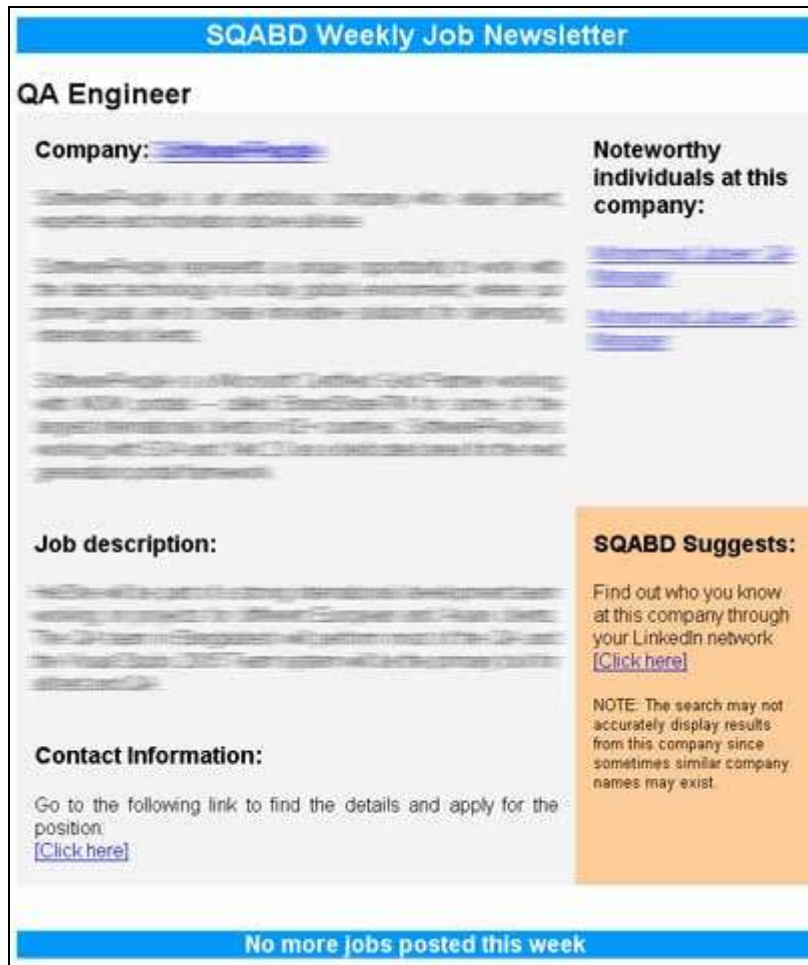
SQABD Weekly Job Newsletter

QA Engineer

Company: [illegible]

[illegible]

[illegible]

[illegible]

Noteworthy individuals at this company:

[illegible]

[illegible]

Job description:

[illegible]

Contact Information:

Go to the following link to find the details and apply for the position:
[Click here]

SQABD Suggests:

Find out who you know at this company through your LinkedIn network
[Click here]

NOTE: The search may not accurately display results from this company since sometimes similar company names may exist.

No more jobs posted this week